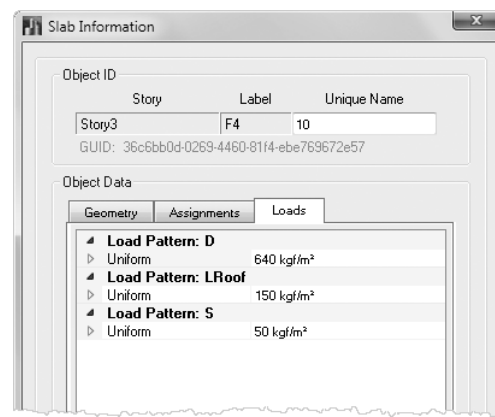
Slab Information

Object ID

| Story | Label | Unique Name |
|---|---|---|
| Story3 | F4 | 10 |

GUID: 36c6bb0d-0269-4460-81f4-ebe769672e57

Object Data

Geometry | Assignments | Loads

Load Pattern: D
Uniform 640 kgf/m²
Load Pattern: LRoof
Uniform 150 kgf/m²
Load Pattern: S
Uniform 50 kgf/m²